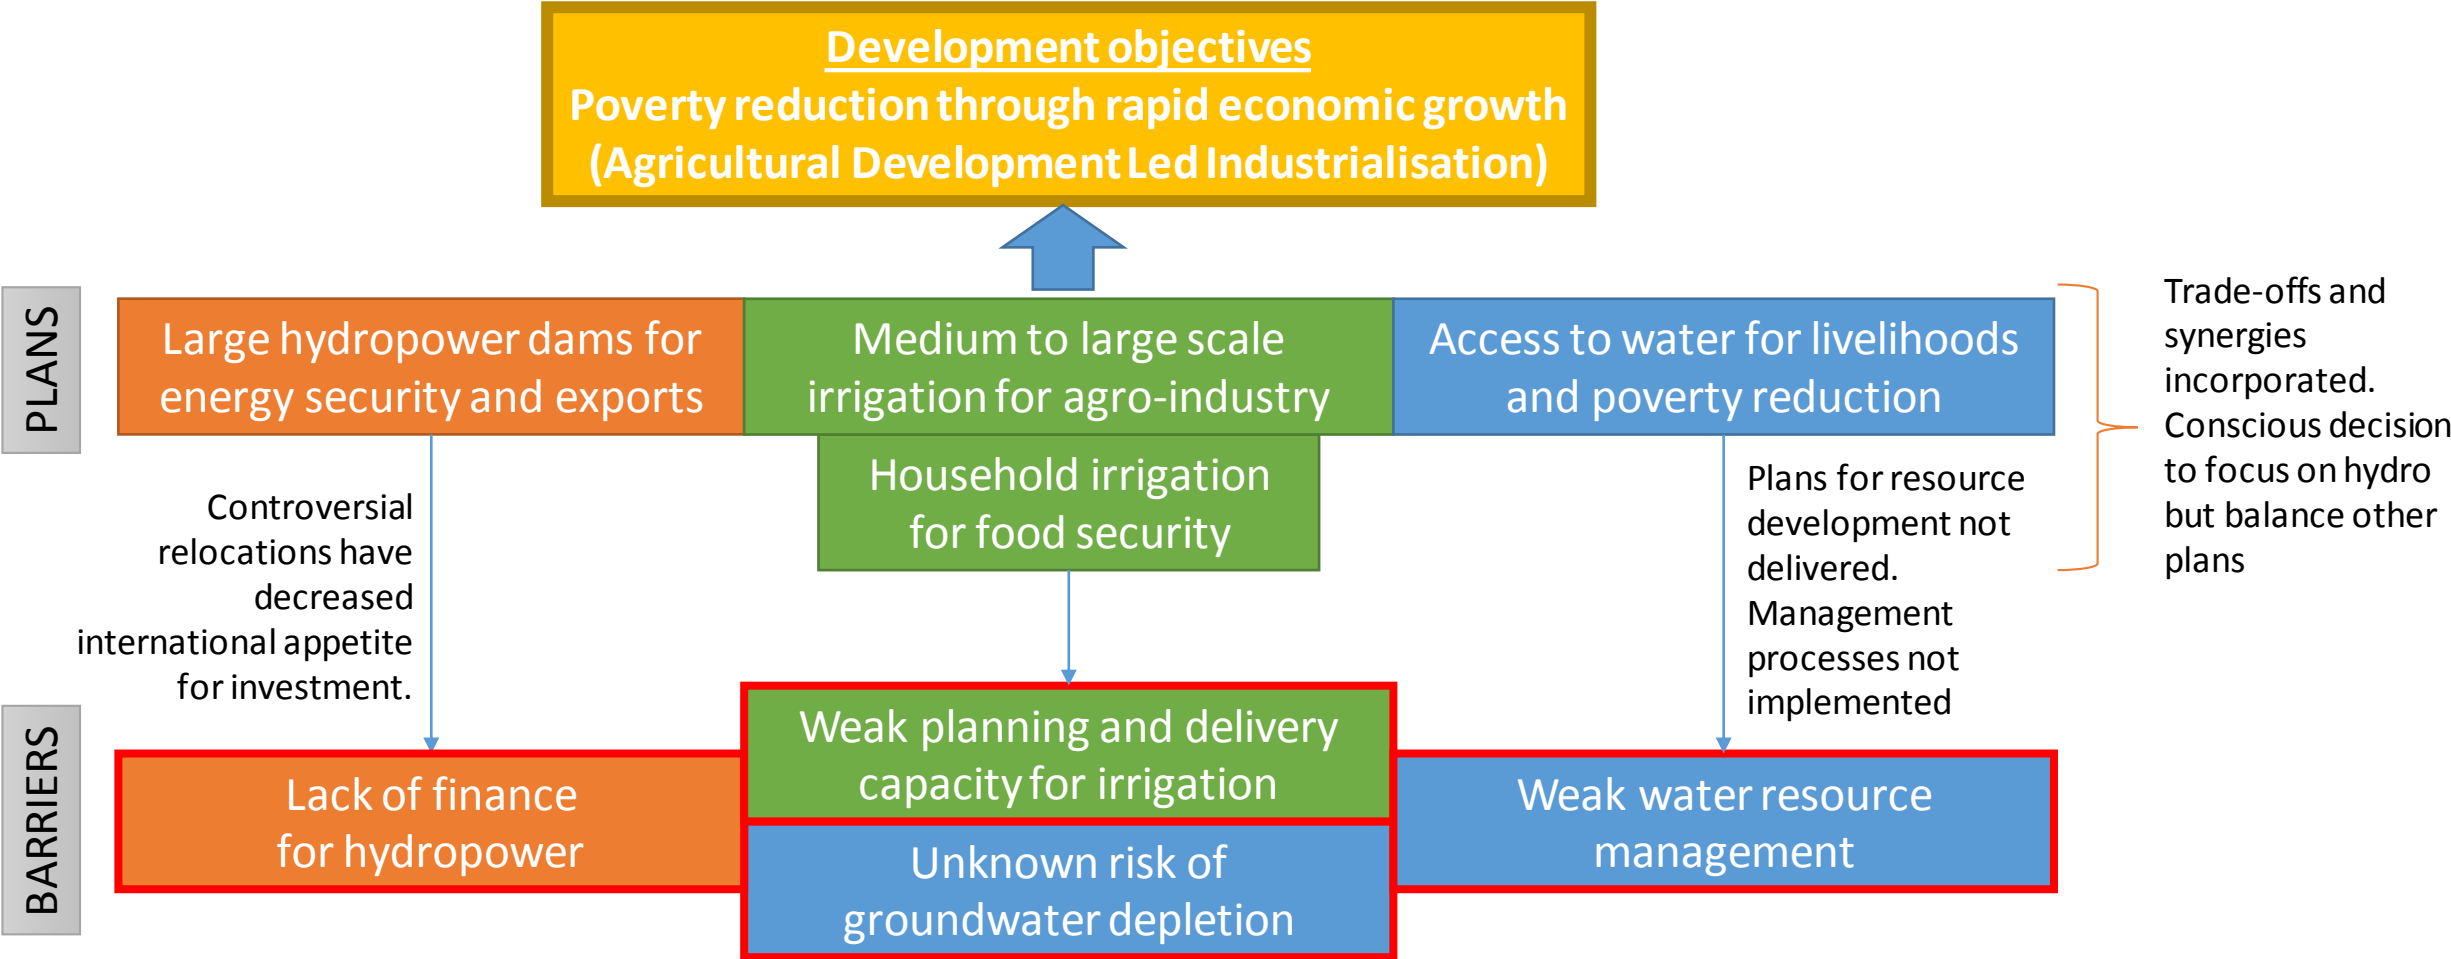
Development objectives
Poverty reduction through rapid economic growth
(Agricultural Development Led Industrialisation)

PLANS

Large hydropower dams for energy security and exports

Medium to large scale irrigation for agro-industry

Access to water for livelihoods and poverty reduction

Trade-offs and synergies incorporated. Conscious decision to focus on hydro but balance other plans

Household irrigation for food security

Controversial relocations have decreased international appetite for investment.

Plans for resource development not delivered. Management processes not implemented

BARRIERS

Lack of finance for hydropower

Weak planning and delivery capacity for irrigation

Unknown risk of groundwater depletion

Weak water resource management